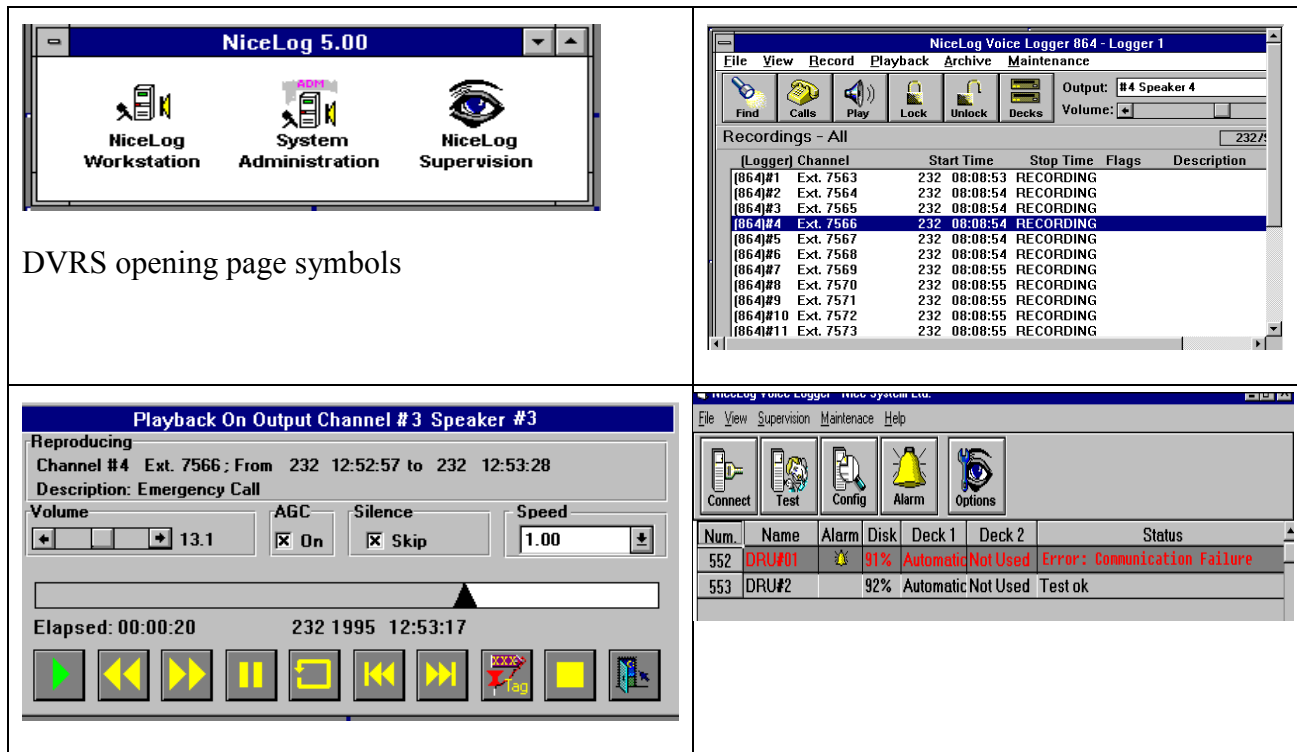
NiceLog 5.00

ADM

NiceLog Workstation

System Administration

NiceLog Supervision

DVRS opening page symbols

NiceLog Voice Logger 864 - Logger 1

File View Record Playback Archive Maintenance

Find Calls Play Lock Unlock Decks

Output: #4 Speaker 4

Volume:

Recordings - All

232/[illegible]

| (Logger) Channel | | Start Time | | Stop Time | Flags | Description |
|---|---|---|---|---|---|---|
| (864)#1 | Ext. 7563 | 232 | 08:08:53 | RECORDING | | |
| (864)#2 | Ext. 7564 | 232 | 08:08:54 | RECORDING | | |
| (864)#3 | Ext. 7565 | 232 | 08:08:54 | RECORDING | | |
| (864)#4 | Ext. 7566 | 232 | 08:08:54 | RECORDING | | |
| (864)#5 | Ext. 7567 | 232 | 08:08:54 | RECORDING | | |
| (864)#6 | Ext. 7568 | 232 | 08:08:54 | RECORDING | | |
| (864)#7 | Ext. 7569 | 232 | 08:08:55 | RECORDING | | |
| (864)#8 | Ext. 7570 | 232 | 08:08:55 | RECORDING | | |
| (864)#9 | Ext. 7571 | 232 | 08:08:55 | RECORDING | | |
| (864)#10 | Ext. 7572 | 232 | 08:08:55 | RECORDING | | |
| (864)#11 | Ext. 7573 | 232 | 08:08:55 | RECORDING | | |

Playback On Output Channel #3 Speaker #3

Reproducing

Channel #4 Ext. 7566 ; From 232 12:52:57 to 232 12:53:28

Description: Emergency Call

Volume

13.1

AGC

On

Silence

Skip

Speed

1.00

Elapsed: 00:00:20

232 1995 12:53:17

Tag

NiceLog Voice Logger - Nice System Ltd.

File View Supervision Maintenace Help

Connect Test Config Alarm Options

| Num. | Name | Alarm | Disk | Deck 1 | Deck 2 | Status |
|---|---|---|---|---|---|---|
| 552 | DRU#01 | | 91% | Automatic | Not Used | Error: Communication Failure |
| 553 | DRU#2 | | 92% | Automatic | Not Used | Test ok |